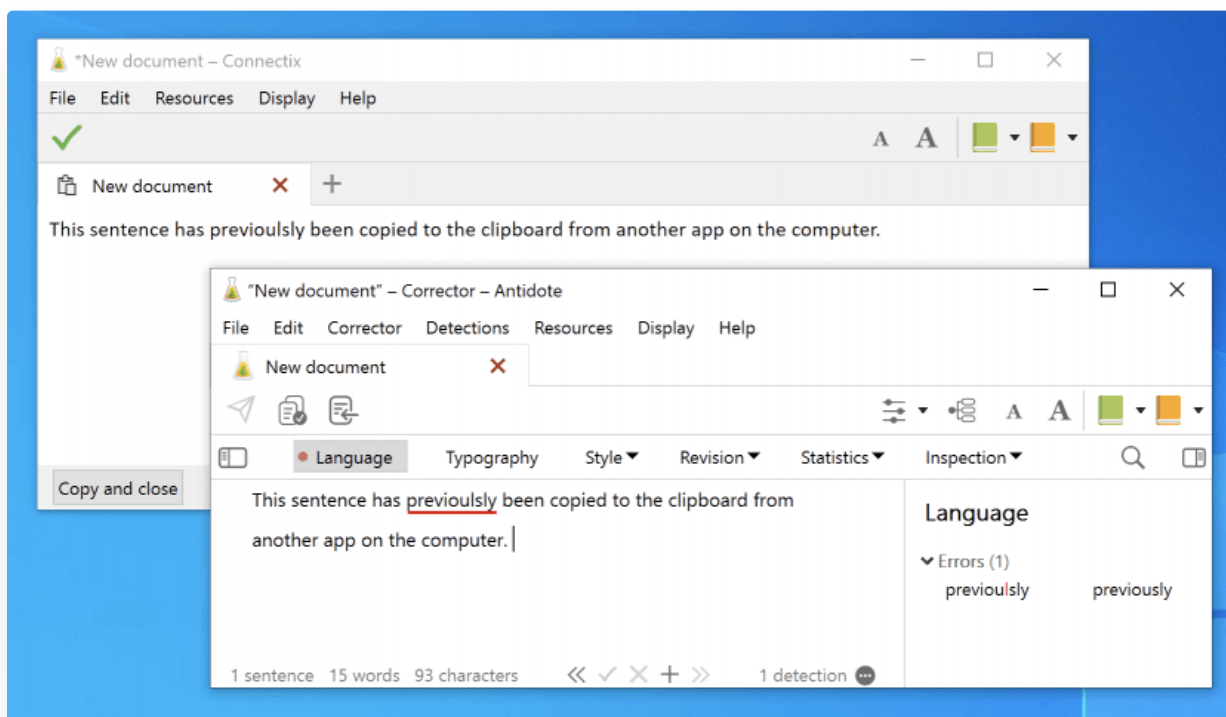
*New document – Connectix

File Edit Resources Display Help

A A

New document

This sentence has previoulsly been copied to the clipboard from another app on the computer.

Copy and close

"New document" – Corrector – Antidote

File Edit Corrector Detections Resources Display Help

New document

A A

Language Typography Style Revision Statistics Inspection

This sentence has previoulsly been copied to the clipboard from another app on the computer.

Language

Errors (1)

previoulsly previously

1 sentence 15 words 93 characters

1 detection